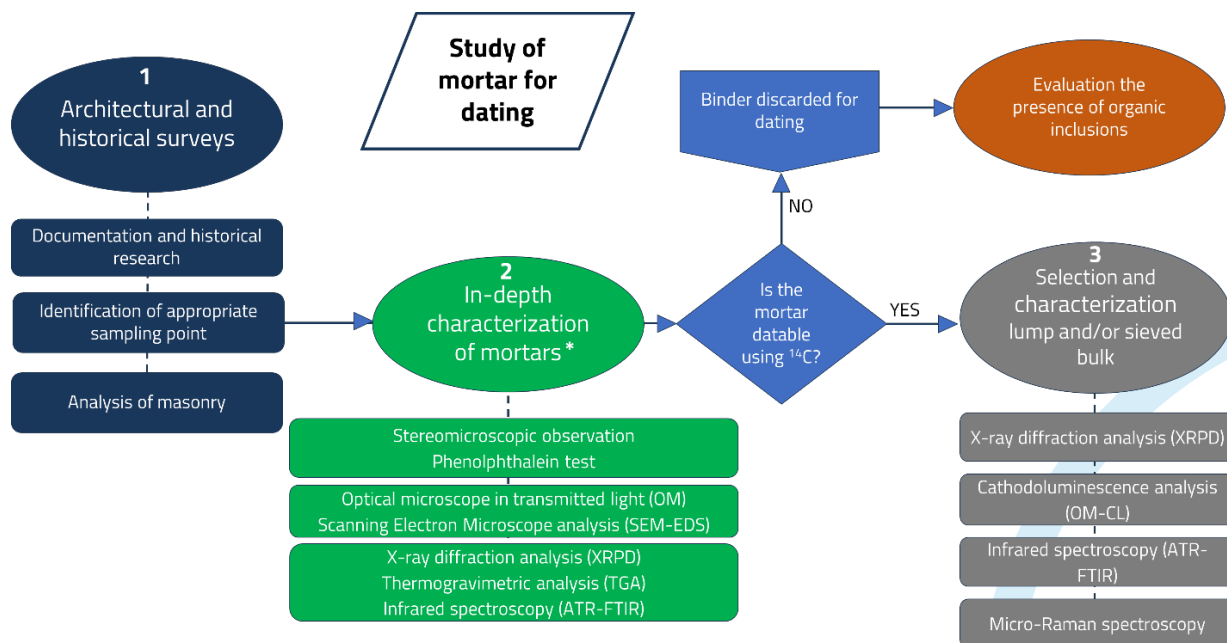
Study of mortar for dating

1
Architectural and historical surveys

Documentation and historical research

Identification of appropriate sampling point

Analysis of masonry

2
In-depth characterization of mortars *

Stereomicroscopic observation
Phenolphthalein test

Optical microscope in transmitted light (OM)
Scanning Electron Microscope analysis (SEM-EDS)

X-ray diffraction analysis (XRPD)
Thermogravimetric analysis (TGA)
Infrared spectroscopy (ATR-FTIR)

Is the mortar datable using $^{14}C$?

NO

Binder discarded for dating

Evaluation the presence of organic inclusions

YES

3
Selection and characterization lump and/or sieved bulk

X-ray diffraction analysis (XRPD)

Cathodoluminescence analysis (OM-CL)

Infrared spectroscopy (ATR-FTIR)

Micro-Raman spectroscopy